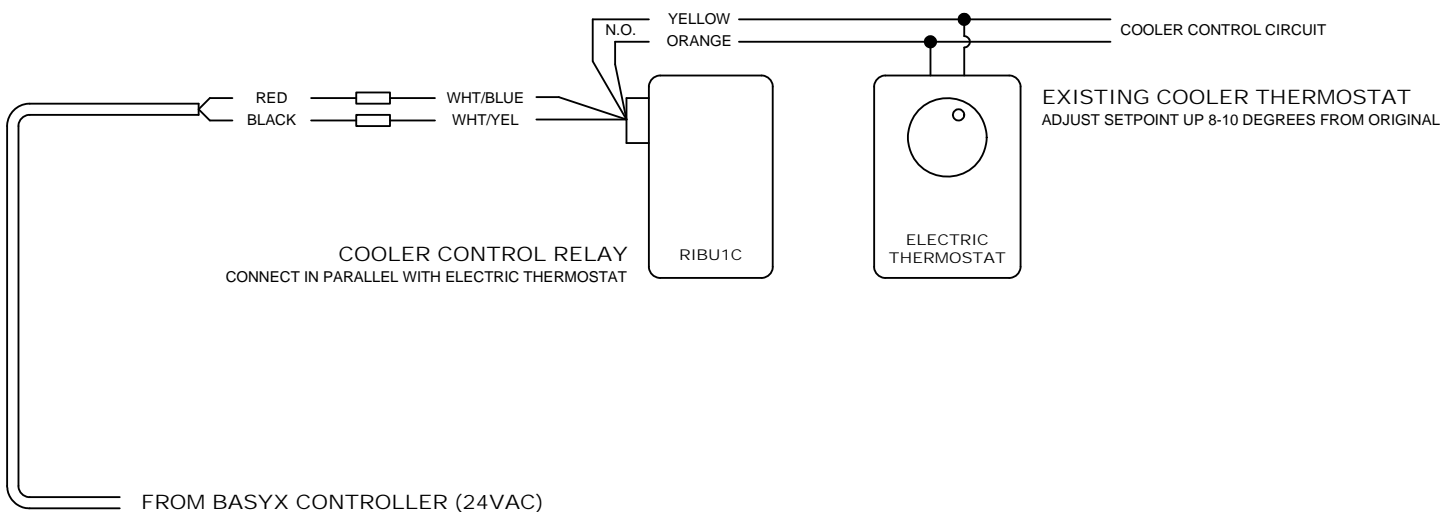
N.O.

YELLOW

ORANGE

COOLER CONTROL CIRCUIT

RED

BLACK

WHT/BLUE

WHT/YEL

EXISTING COOLER THERMOSTAT
ADJUST SETPOINT UP 8-10 DEGREES FROM ORIGINAL

COOLER CONTROL RELAY
CONNECT IN PARALLEL WITH ELECTRIC THERMOSTAT

RIBU1C

ELECTRIC THERMOSTAT

FROM BASYX CONTROLLER (24VAC)